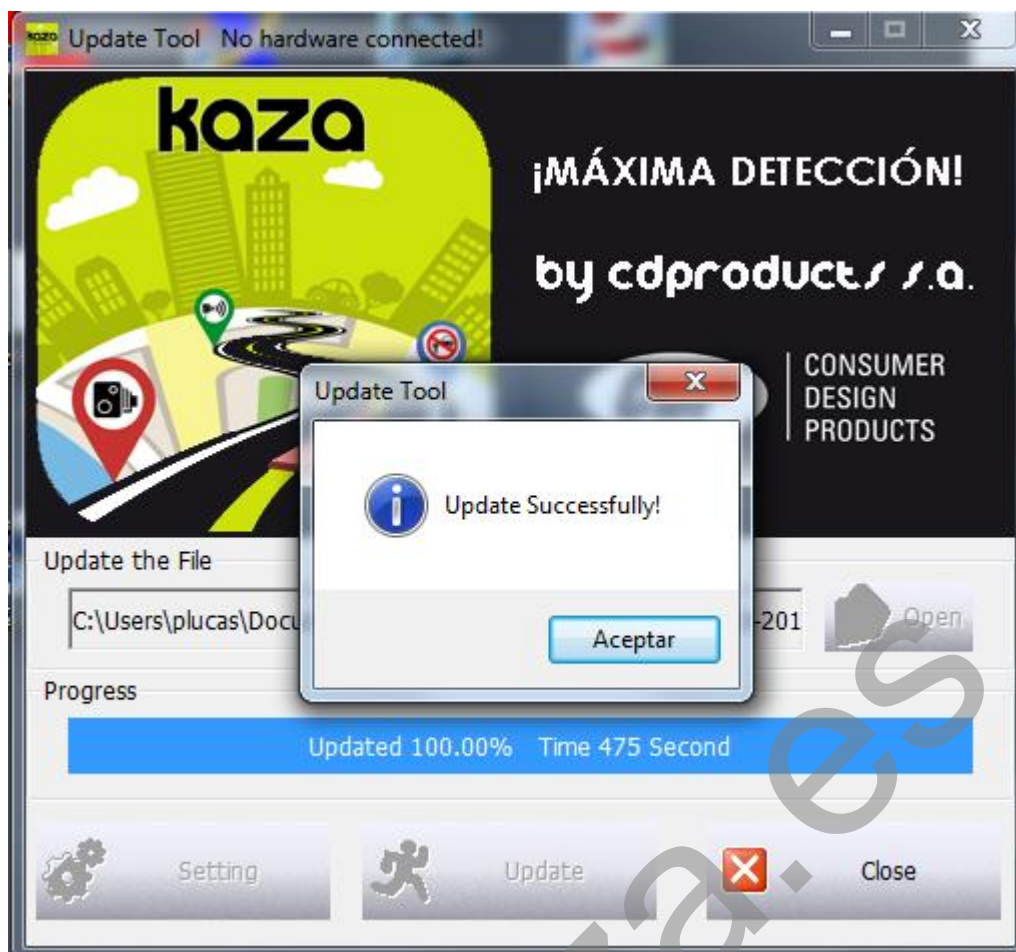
kaza Update Tool No hardware connected!

kaza

¡MÁXIMA DETECCIÓN!

by cdproducts s.a.

CONSUMER DESIGN PRODUCTS

Update Tool

Update Successfully!

Aceptar

Update the File

C:\Users\plucas\Docu

-201

Open

Progress

Updated 100.00% Time 475 Second

Setting

Update

Close

es